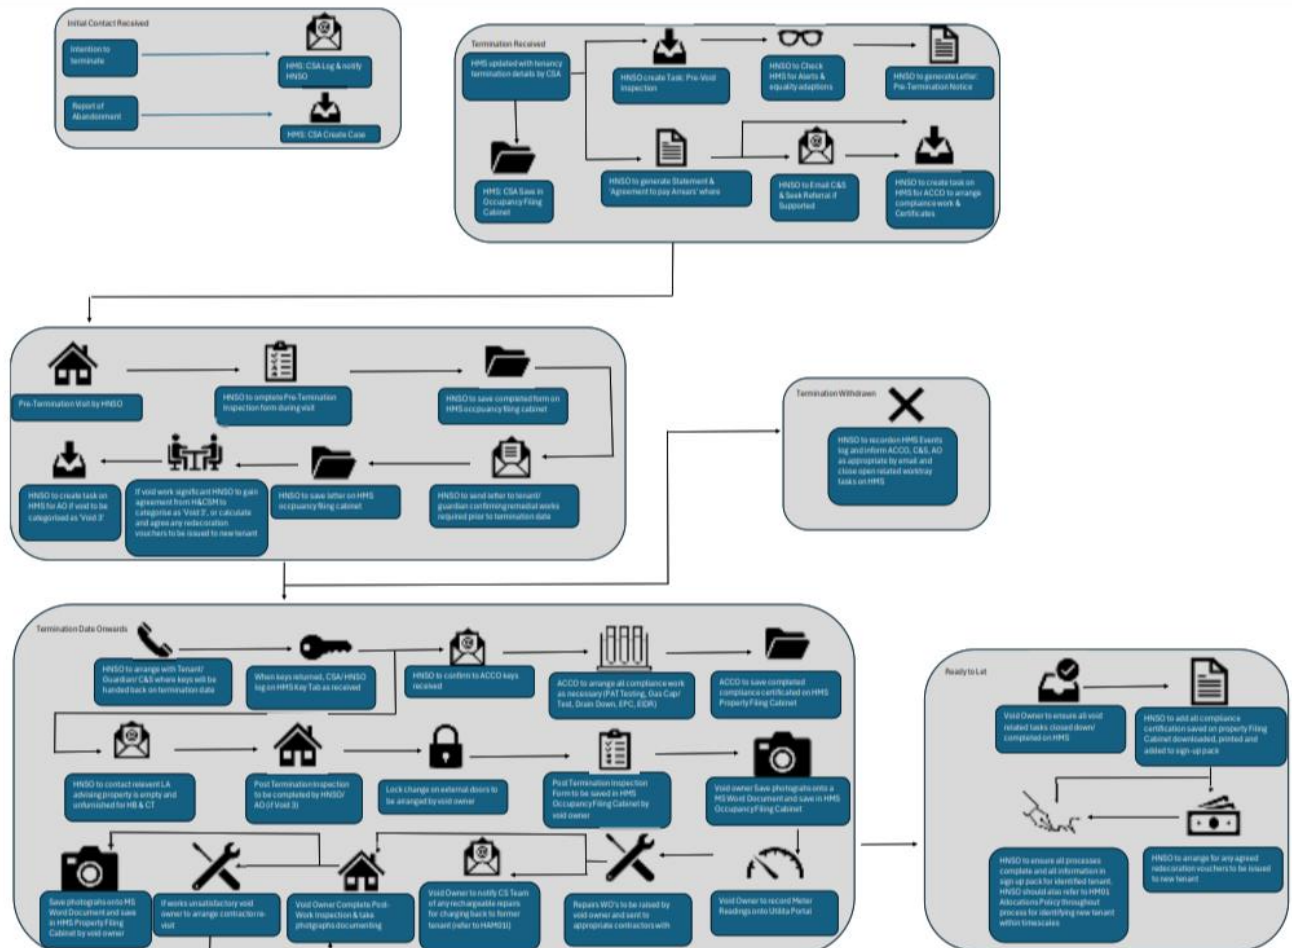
Initial Contact Received

Intention to terminate

HMS: CSA Log & notify HNSO

Report of Abandonment

HMS: CSA Create Case

Termination Received

HMS updated with tenancy termination details by CSA

HNSO create Task: Pre-Void Inspection

HNSO to Check HMS for Alerts & equality adaptions

HNSO to generate Letter: Pre-Termination Notice

HMS: CSA Save in Occupancy Filing Cabinet

HNSO to generate Statement & 'Agreement to pay Arrears' where

HNSO to Email C&S & Seek Referral if Supported

HNSO to create task on HMS for ACCO to arrange compliance work & Certificates

Pre-Termination Visit by HNSO

HNSO to omplete Pre-Termination inspection form during visit

HNSO to save completed form on HMS occupancy filing cabinet

HNSO to create task on HMS for AO if void to be categorised as 'Void 3'

If void work significant HNSO to gain agreement from H&CSM to categorise as 'Void 3', or calculate and agree any redecoration vouchers to be issued to new tenant

HNSO to save letter on HMS occupancy filing cabinet

HNSO to send letter to tenant/ guardian confirming remedial works required prior to termination date

Termination Withdrawn

HNSO to record on HMS Events log and inform ACCO, C&S, AO as appropriate by email and close open related worktray tasks on HMS

Termination Date Onwards

HNSO to arrange with Tenant/ Guardian/ C&S where keys will be handed back on termination date

When keys returned, CSA/ HNSO log on HMS Key Tab as received

HNSO to confirm to ACCO keys received

ACCO to arrange all compliance work as necessary (PAT Testing, Gas Cap/ Test, Drain Down, EPC, EICR)

ACCO to save completed compliance certificated on HMS Property Filing Cabinet

HNSO to contact relevent LA advising property is empty and unfurnished for HB & CT

Post Termination Inspection to be completed by HNSO/ AO (if Void 3)

Lock change on external doors to be arranged by void owner

Post Termination Inspection Form to be saved in HMS Occupancy Filing Cabinet by void owner

Void owner Save photographs onto a MS Word Document and save in HMS Occupancy Filing Cabinet

Save photographs onto MS Word Document and save in HMS Property Filing Cabinet by void owner

If works unsatisfactory void owner to arrange contractor re-visit

Void Owner Complete Post-Work Inspection & take photographs documenting

Void Owner to notify CS Team of any rechargeable repairs for charging back to former tenant (refer to HAM010)

Repairs WO's to be raised by void owner and sent to appropriate contractors with

Void Owner to record Meter Readings onto Utilita Portal

Ready to Let

Void Owner to ensure all void related tasks closed down/ completed on HMS

HNSO to add all compliance certification saved on property Filing Cabinet downloaded, printed and added to sign-up pack

HNSO to ensure all processes complete and all information in sign up pack for identified tenant. HNSO should also refer to HM01 Allocations Policy throughout process for identifying new tenant within timescales

HNSO to arrange for any agreed redecoration vouchers to be issued to new tenant